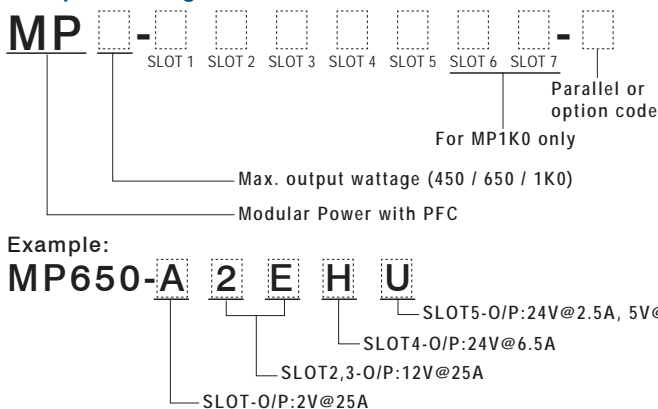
MP - -

SLOT 1 SLOT 2 SLOT 3 SLOT 4 SLOT 5 SLOT 6 SLOT 7

Parallel or option code

For MP1K0 only

Max. output wattage (450 / 650 / 1K0)

Modular Power with PFC

Example:

MP650-A 2 E H U

SLOT5-O/P:24V@2.5A, 5V@

SLOT4-O/P:24V@6.5A

SLOT2,3-O/P:12V@25A

SLOT-O/P:2V@25A